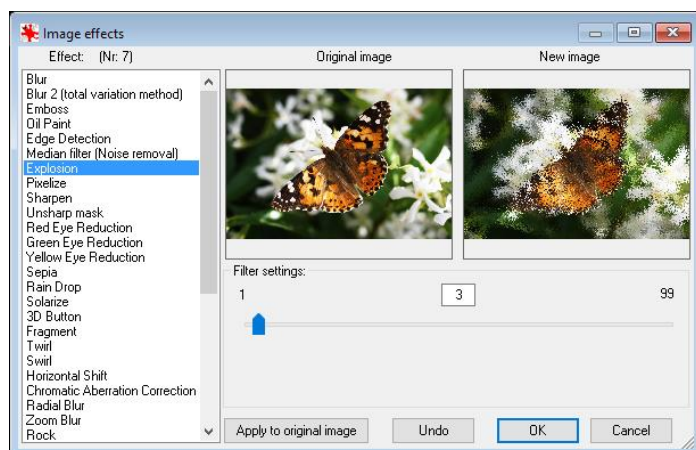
Image effects

Effect: (Nr: 7)

Original image

New image

Blur
Blur 2 (total variation method)
Emboss
Oil Paint
Edge Detection
Median filter (Noise removal)
Explosion
Pixelize
Sharpen
Unsharp mask
Red Eye Reduction
Green Eye Reduction
Yellow Eye Reduction
Sepia
Rain Drop
Solarize
3D Button
Fragment
Twirl
Swirl
Horizontal Shift
Chromatic Aberration Correction
Radial Blur
Zoom Blur
Rock

Filter settings:

1

3

99

Apply to original image

Undo

OK

Cancel